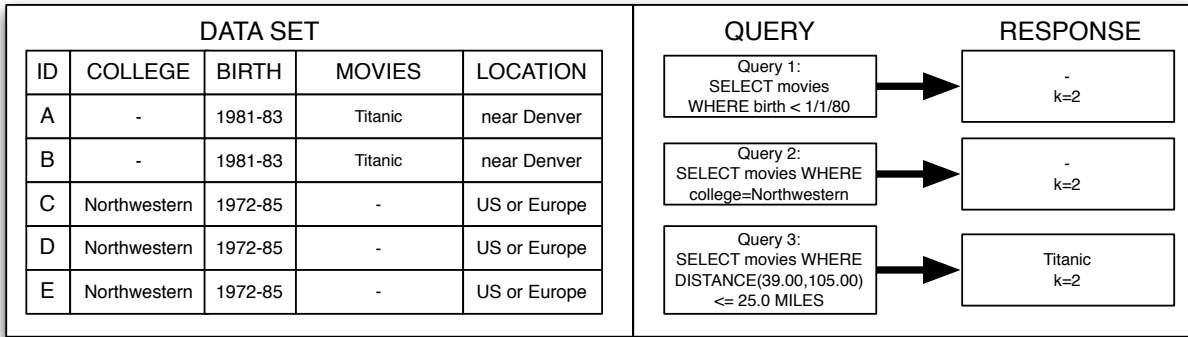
DATA SET

| ID | COLLEGE | BIRTH | MOVIES | LOCATION |
|---|---|---|---|---|
| A | - | 1981-83 | Titanic | near Denver |
| B | - | 1981-83 | Titanic | near Denver |
| C | Northwestern | 1972-85 | - | US or Europe |
| D | Northwestern | 1972-85 | - | US or Europe |
| E | Northwestern | 1972-85 | - | US or Europe |

QUERY

RESPONSE

Query 1: SELECT movies WHERE birth < 1/1/80

- k=2

Query 2: SELECT movies WHERE college=Northwestern

- k=2

Query 3: SELECT movies WHERE DISTANCE(39.00,105.00) <= 25.0 MILES

Titanic k=2